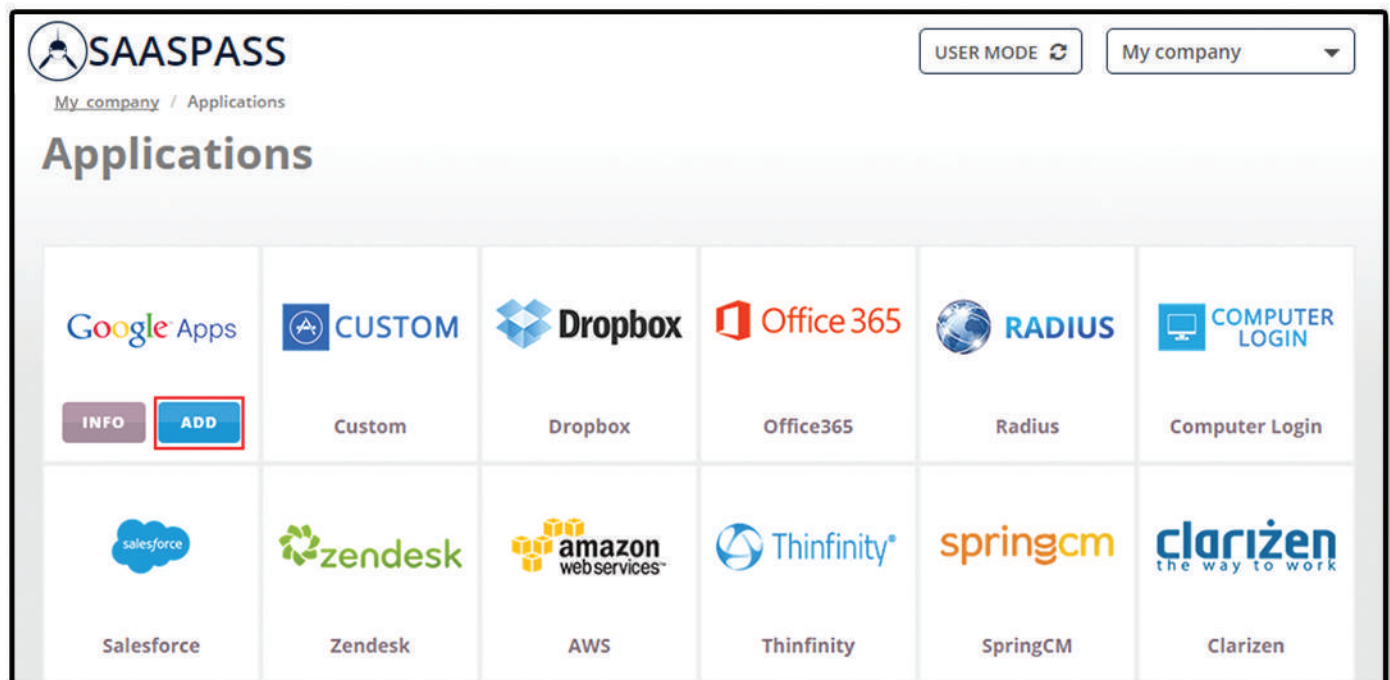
SAASPASS

USER MODE

My company

My company / Applications

Applications

Google Apps

INFO ADD

CUSTOM

Custom

Dropbox

Dropbox

Office 365

Office365

RADIUS

Radius

COMPUTER LOGIN

Computer Login

salesforce

Salesforce

zendesk

Zendesk

amazon webservices

AWS

Thinfinity

Thinfinity

springcm

SpringCM

clarizen the way to work

Clarizen